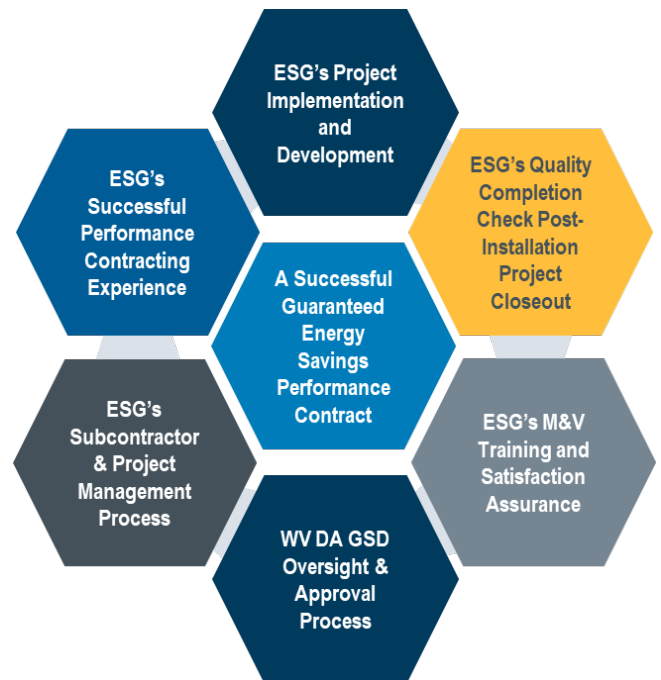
ESG's Project Implementation and Development

ESG's Successful Performance Contracting Experience

ESG's Quality Completion Check Post-Installation Project Closeout

A Successful Guaranteed Energy Savings Performance Contract

ESG's Subcontractor & Project Management Process

ESG's M&V Training and Satisfaction Assurance

WV DA GSD Oversight & Approval Process